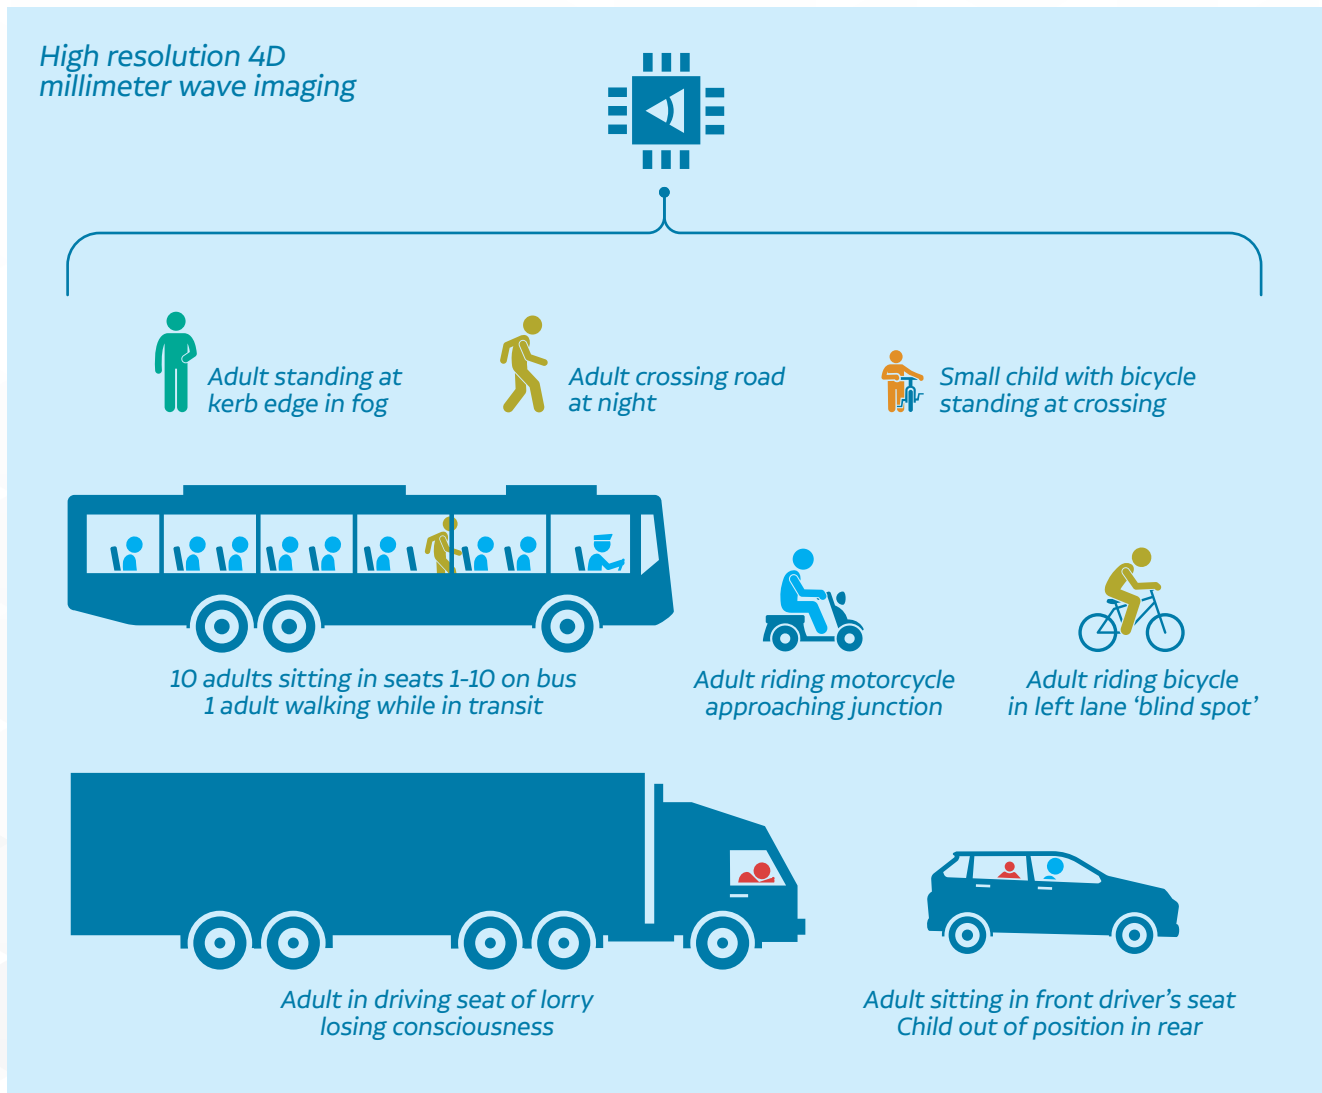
High resolution 4D millimeter wave imaging

Adult standing at kerb edge in fog

Adult crossing road at night

Small child with bicycle standing at crossing

10 adults sitting in seats 1-10 on bus
1 adult walking while in transit

Adult riding motorcycle approaching junction

Adult riding bicycle in left lane ‘blind spot’

Adult in driving seat of lorry losing consciousness

Adult sitting in front driver’s seat
Child out of position in rear